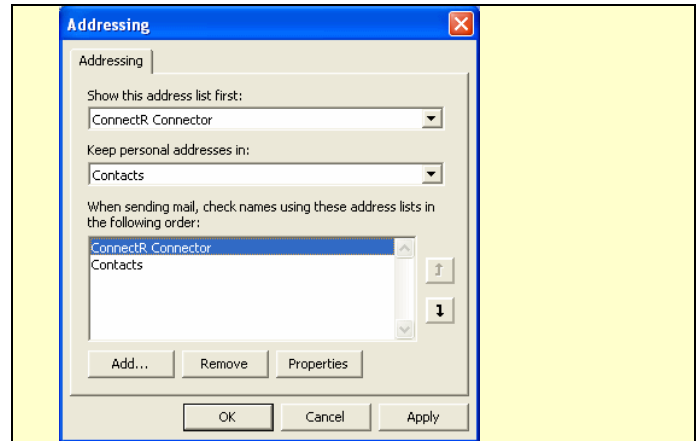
Addressing

Addressing

Show this address list first:

ConnectR Connector

Keep personal addresses in:

Contacts

When sending mail, check names using these address lists in the following order:

ConnectR Connector
Contacts

Add...
Remove
Properties

OK
Cancel
Apply